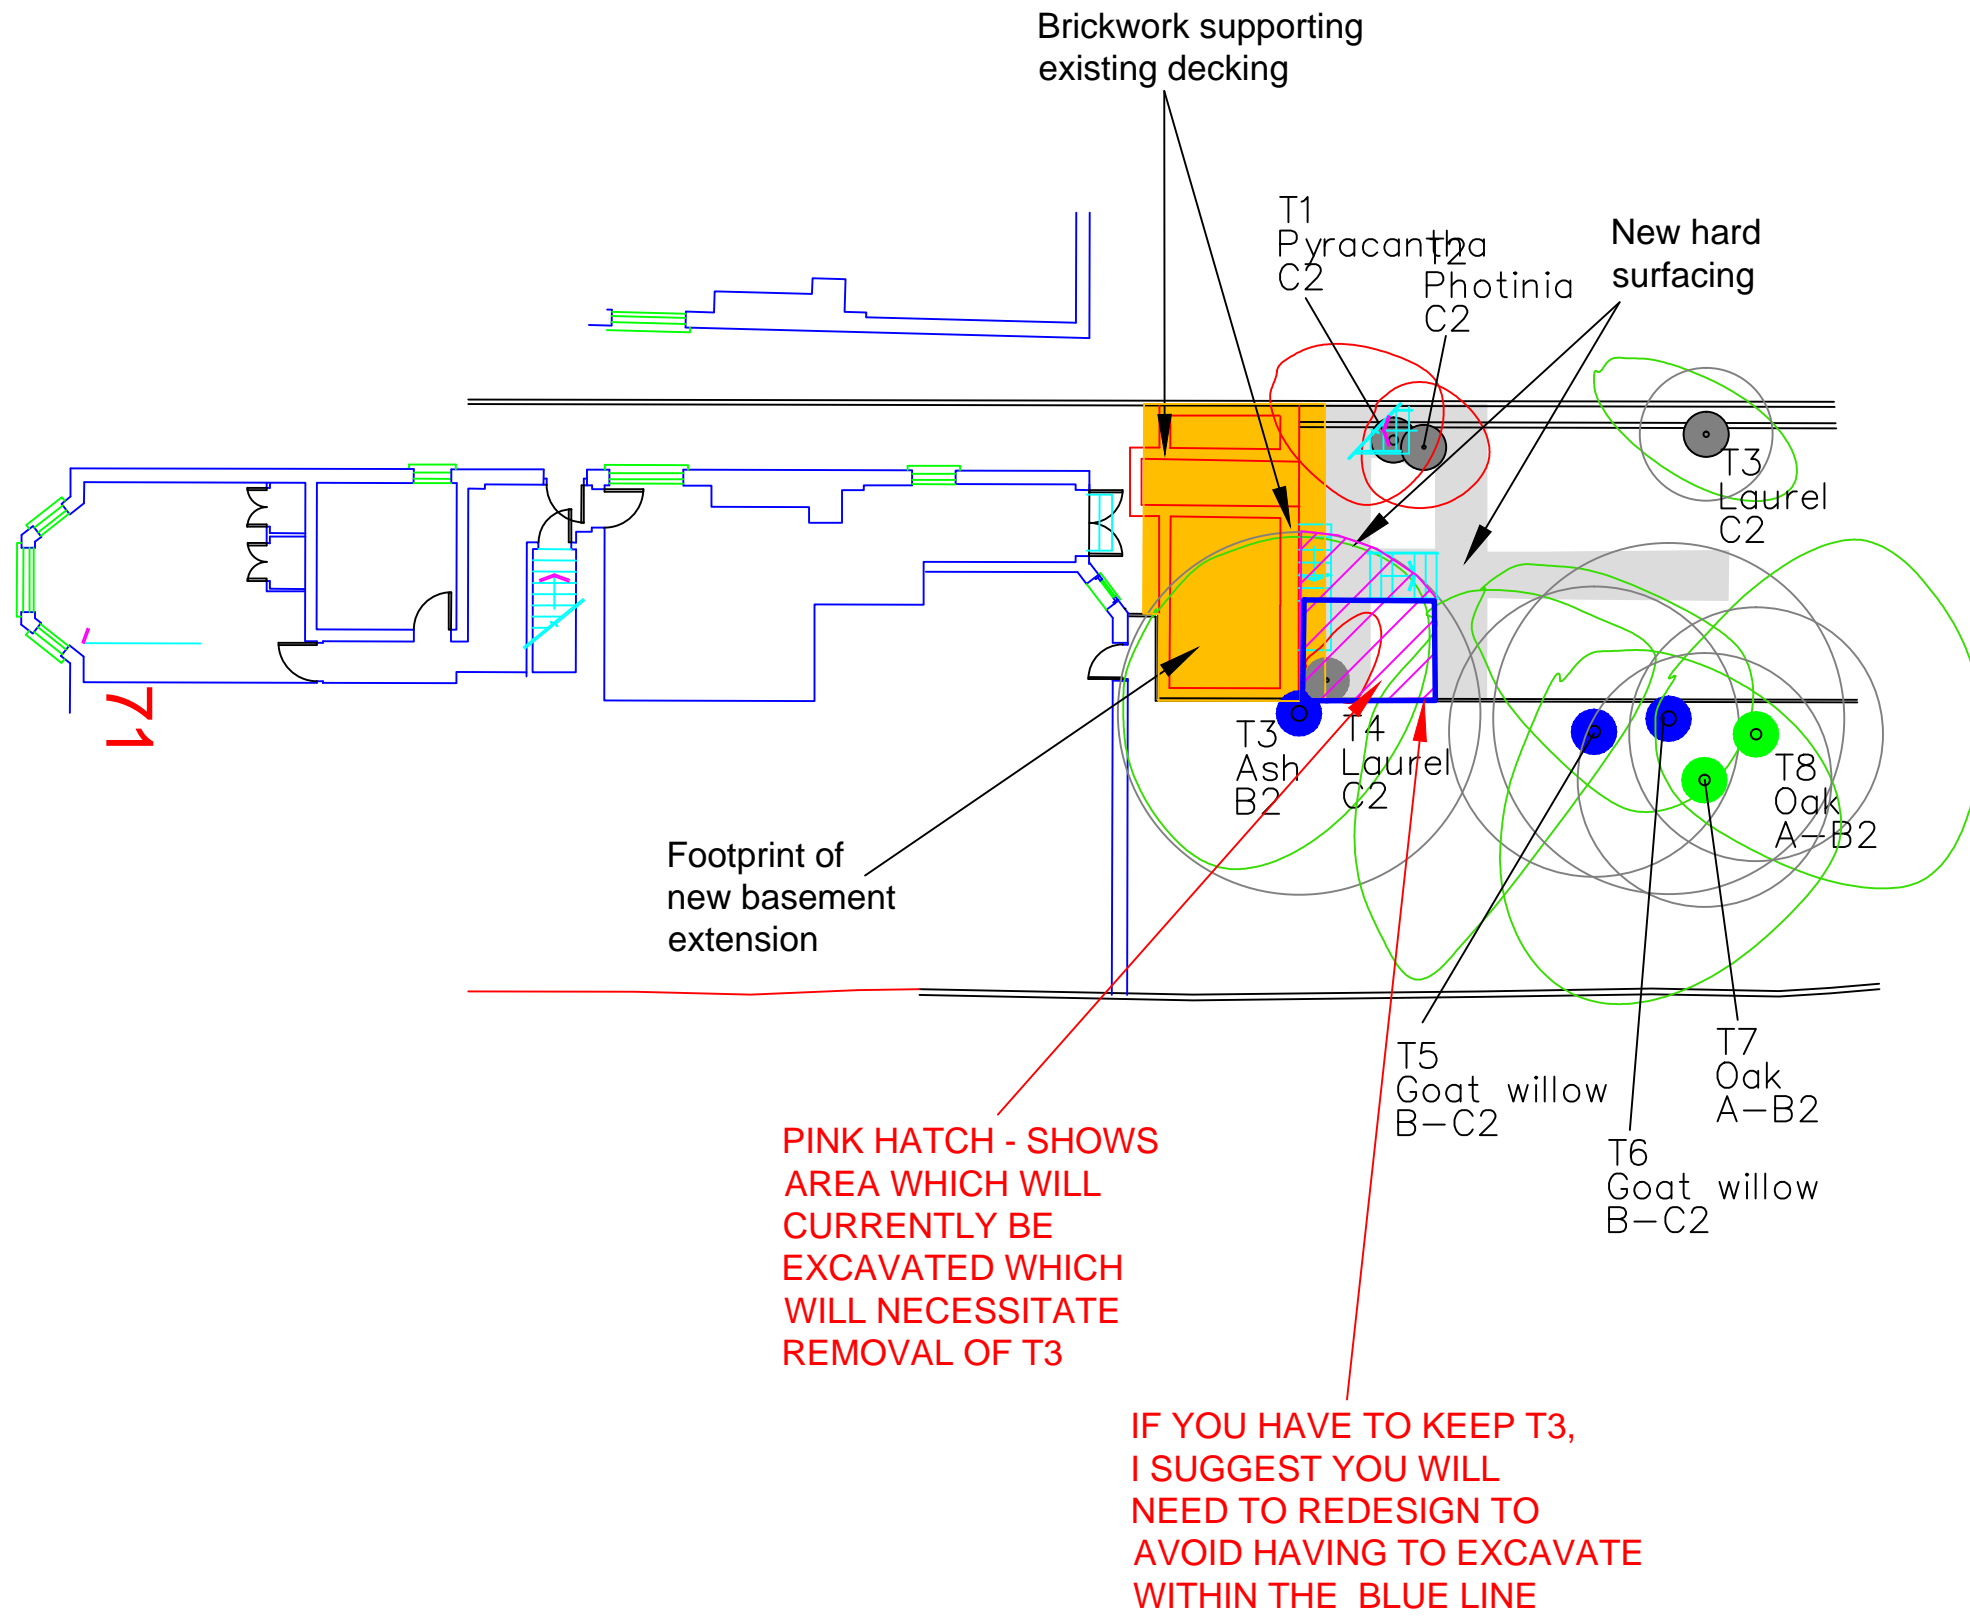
Brickwork supporting existing decking

T1
Pyracantha
C2

T2
Photinia
C2

New hard surfacing

T3
Laurel
C2

71

T3
Ash
B2

T4
Laurel
C2

T8
Oak
A–B2

Footprint of new basement extension

T5
Goat willow
B–C2

T7
Oak
A–B2

T6
Goat willow
B–C2

PINK HATCH - SHOWS AREA WHICH WILL CURRENTLY BE EXCAVATED WHICH WILL NECESSITATE REMOVAL OF T3

IF YOU HAVE TO KEEP T3, I SUGGEST YOU WILL NEED TO REDESIGN TO AVOID HAVING TO EXCAVATE WITHIN THE BLUE LINE